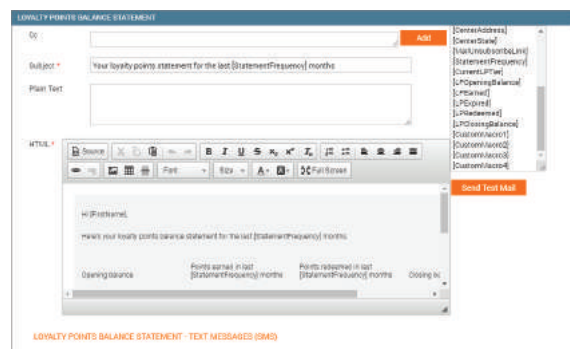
LOYALTY POINTS BALANCE STATEMENT

Cc

Add

Subject *

Your loyalty points statement for the last [StatementFrequency] months

Plain Text

HTML *

Source

B I U S $x_2$ $x^2$ $I_x$

Font

Size

Full Screen

Hi [FirstName],

Here's your loyalty points balance statement for the last [StatementFrequency] months

Opening balance

Points earned in last [StatementFrequency] months

Points redeemed in last [StatementFrequency] months

Closing ba

[CenterAddress]
[CenterState]
[VisitUnsubscribeLink]
[StatementFrequency]
[CurrentLPTier]
[LPOpeningBalance]
[LPEarned]
[LPExpired]
[LPRedeemed]
[LPClosingBalance]
[CustomMacro1]
[CustomMacro2]
[CustomMacro3]
[CustomMacro4]

Send Test Mail

LOYALTY POINTS BALANCE STATEMENT - TEXT MESSAGES (SMS)